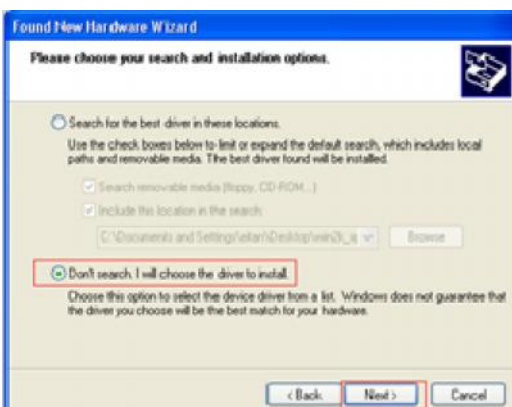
Found New Hardware Wizard

Please choose your search and installation options.

Search for the best driver in these locations.

Use the check boxes below to limit or expand the default search, which includes local paths and removable media. The best driver found will be installed.

Search removable media (floppy, CD-ROM...)

Include this location in the search:

C:\Documents and Settings\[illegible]\Desktop\win2k_a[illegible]

Browse

Don't search. I will choose the driver to install.

Choose this option to select the device driver from a list. Windows does not guarantee that the driver you choose will be the best match for your hardware.

< Back

Next >

Cancel